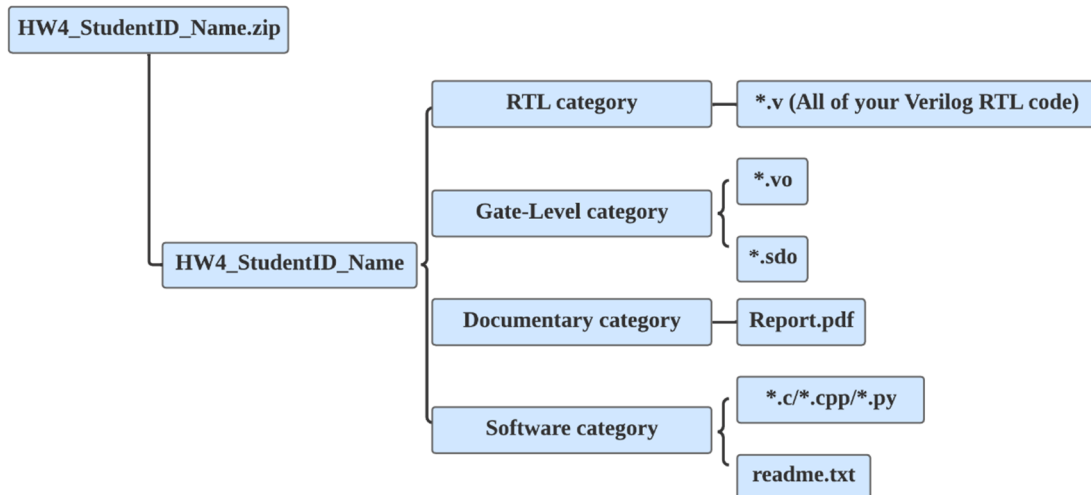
HW4_StudentID_Name.zip

HW4_StudentID_Name

RTL category

*.v (All of your Verilog RTL code)

Gate-Level category

*.vo

*.sdo

Documentary category

Report.pdf

Software category

*.c/*.cpp/*.py

readme.txt